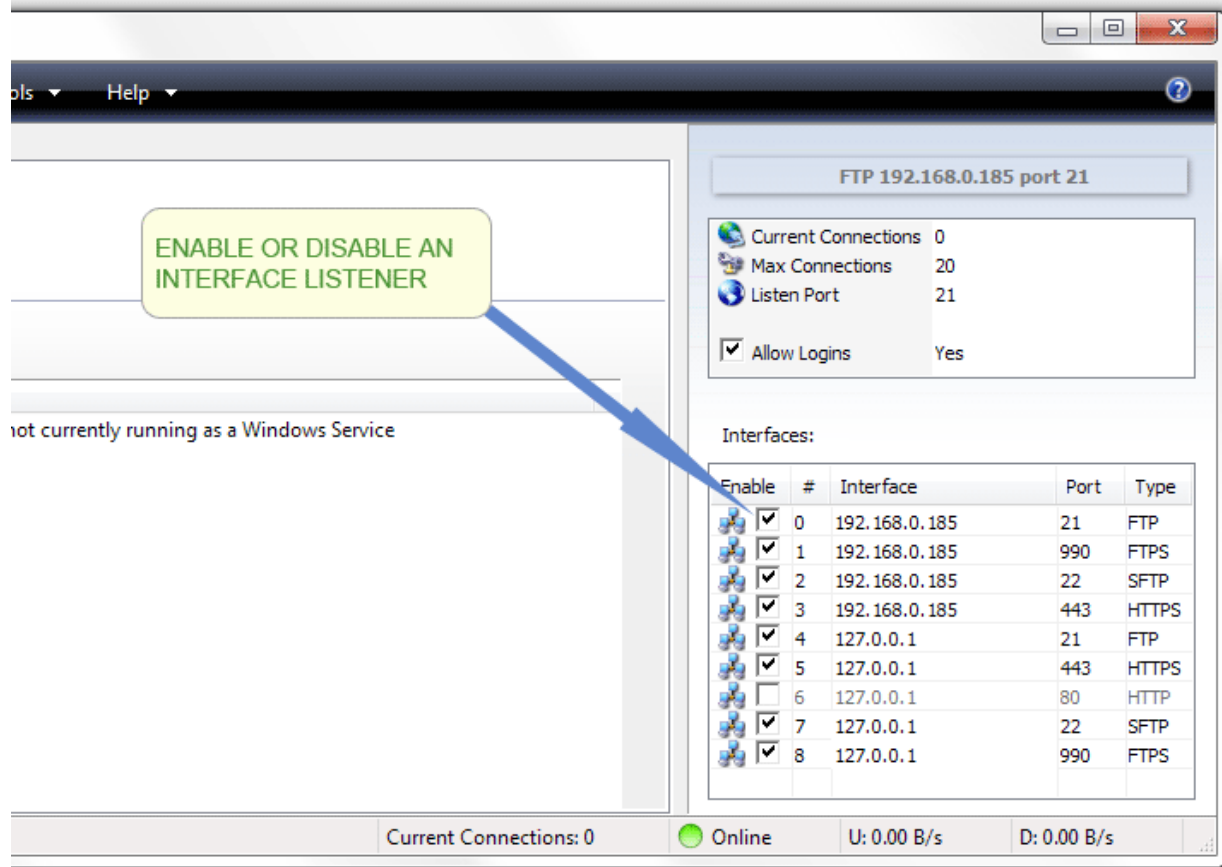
ols ▾ Help ▾

ENABLE OR DISABLE AN INTERFACE LISTENER

not currently running as a Windows Service

FTP 192.168.0.185 port 21

Current Connections 0
Max Connections 20
Listen Port 21

Allow Logins Yes

Interfaces:

| Enable | # | Interface | Port | Type |
|---|---|---|---|---|
| ☑ | 0 | 192.168.0.185 | 21 | FTP |
| ☑ | 1 | 192.168.0.185 | 990 | FTPS |
| ☑ | 2 | 192.168.0.185 | 22 | SFTP |
| ☑ | 3 | 192.168.0.185 | 443 | HTTPS |
| ☑ | 4 | 127.0.0.1 | 21 | FTP |
| ☑ | 5 | 127.0.0.1 | 443 | HTTPS |
| ☐ | 6 | 127.0.0.1 | 80 | HTTP |
| ☑ | 7 | 127.0.0.1 | 22 | SFTP |
| ☑ | 8 | 127.0.0.1 | 990 | FTPS |

Current Connections: 0 Online U: 0.00 B/s D: 0.00 B/s